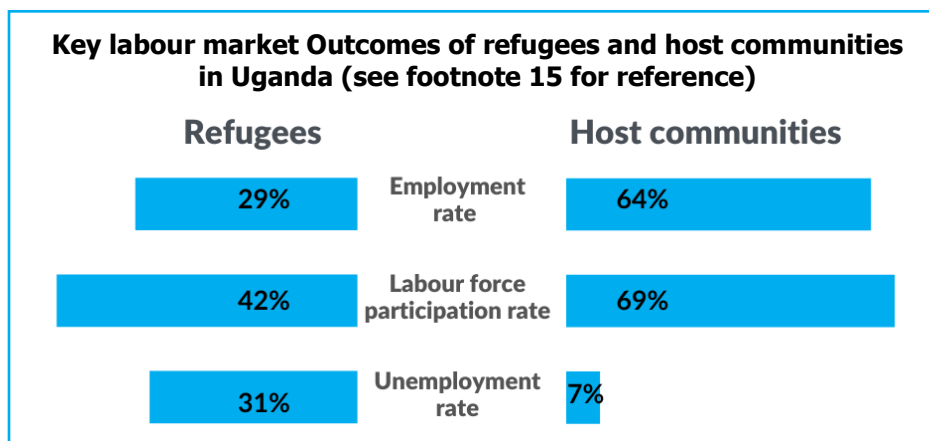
Key labour market Outcomes of refugees and host communities in Uganda (see footnote 15 for reference)

Refugees

Host communities

29%

Employment rate

64%

42%

Labour force participation rate

69%

31%

Unemployment rate

7%